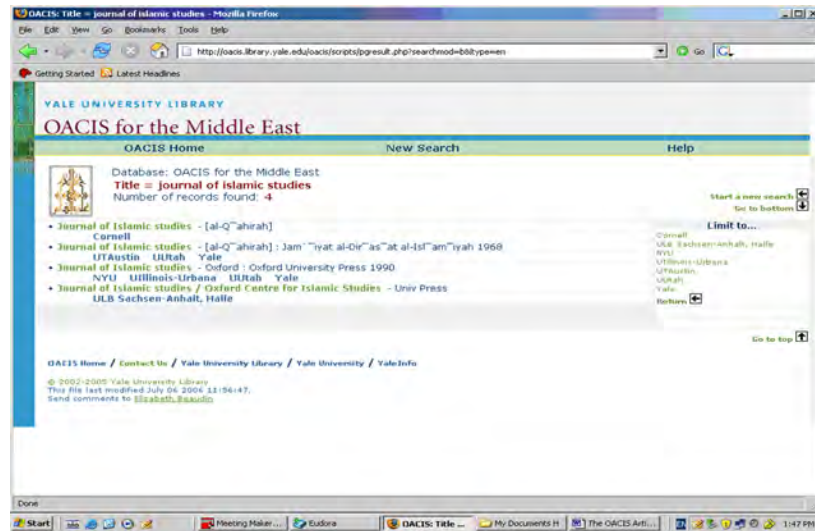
OACIS: Title = journal of islamic studies - Mozilla Firefox

File Edit View Go Bookmarks Tools Help

http://oacis.library.yale.edu/oacis/scripts/pgresult.php?searchmod=bb&type=en

Go

Getting Started Latest Headlines

YALE UNIVERSITY LIBRARY

OACIS for the Middle East

OACIS Home New Search Help

Database: OACIS for the Middle East
Title = journal of islamic studies
Number of records found: 4

Start a new search
Go to bottom

• Journal of Islamic studies - [al-Q¯ahirah]
Cornell
• Journal of Islamic studies - [al-Q¯ahirah] : Jam`¯iyat al-Dir¯as¯at al-Isl¯am¯iyah 1968
UTAustin UUtah Yale
• Journal of Islamic studies - Oxford : Oxford University Press 1990
NYU UIllinois-Urbana UUtah Yale
• Journal of Islamic studies / Oxford Centre for Islamic Studies - Univ Press
ULB Sachsen-Anhalt, Halle

Limit to...
Cornell
ULB Sachsen-Anhalt, Halle
NYU
UIllinois-Urbana
UTAustin
UUtah
Yale
Return

Go to top

OACIS Home / Contact Us / Yale University Library / Yale University / YaleInfo

© 2002-2005 Yale University Library
This file last modified July 06 2006 12:56:47.
Send comments to Elizabeth Beaudin

Done

Start Meeting Maker... Eudora OACIS: Title ... My Documents H The OACIS Arti... 1:47 PM